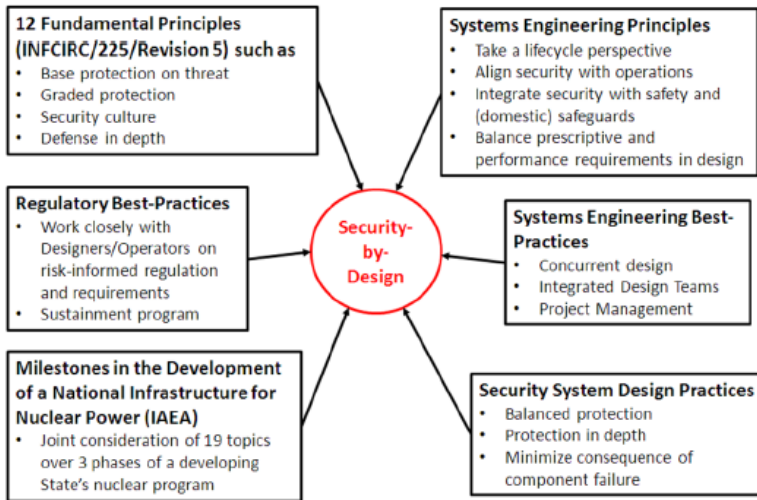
12 Fundamental Principles (INFCIRC/225/Revision 5) such as
• Base protection on threat
• Graded protection
• Security culture
• Defense in depth

Systems Engineering Principles
• Take a lifecycle perspective
• Align security with operations
• Integrate security with safety and (domestic) safeguards
• Balance prescriptive and performance requirements in design

Regulatory Best-Practices
• Work closely with Designers/Operators on risk-informed regulation and requirements
• Sustainment program

Security-by-Design

Systems Engineering Best-Practices
• Concurrent design
• Integrated Design Teams
• Project Management

Milestones in the Development of a National Infrastructure for Nuclear Power (IAEA)
• Joint consideration of 19 topics over 3 phases of a developing State's nuclear program

Security System Design Practices
• Balanced protection
• Protection in depth
• Minimize consequence of component failure